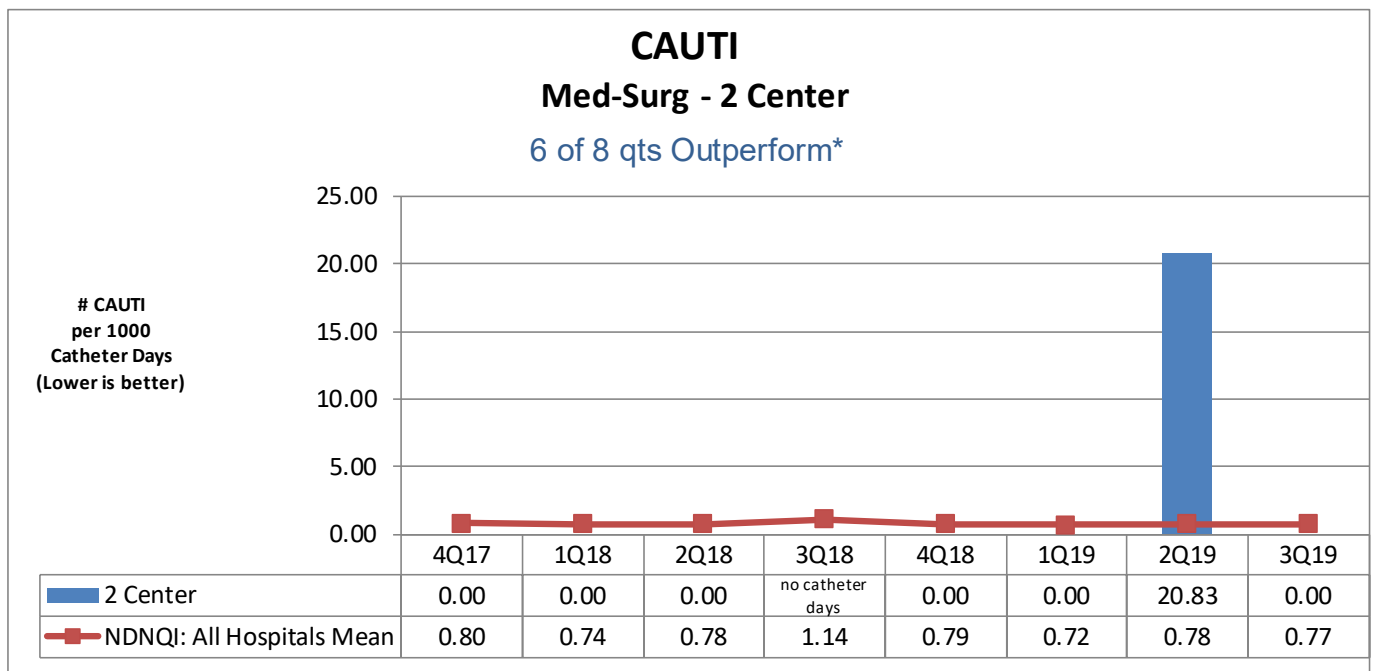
CAUTI
Med-Surg - 2 Center
6 of 8 qts Outperform*

# CAUTI per 1000 Catheter Days (Lower is better)

25.00
20.00
15.00
10.00
5.00
0.00

| | 4Q17 | 1Q18 | 2Q18 | 3Q18 | 4Q18 | 1Q19 | 2Q19 | 3Q19 |
|---|---|---|---|---|---|---|---|---|
| 2 Center | 0.00 | 0.00 | 0.00 | no catheter days | 0.00 | 0.00 | 20.83 | 0.00 |
| NDNQI: All Hospitals Mean | 0.80 | 0.74 | 0.78 | 1.14 | 0.79 | 0.72 | 0.78 | 0.77 |